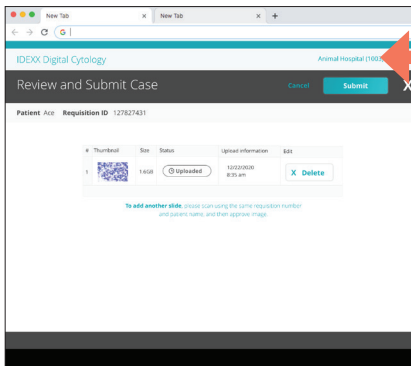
New Tab
New Tab
+
IDEXX Digital Cytology
Animal Hospital (100
Review and Submit Case
Cancel
Submit
X
Patient Ace Requisition ID 127827431

| # | Thumbnail | Size | Status | Upload information | Edit |
|---|---|---|---|---|---|
| 1 | | 1.6GB | Uploaded | 12/22/2020 8:35 am | X Delete |

To add another slide, please scan using the same requisition number and patient name, and then approve image.